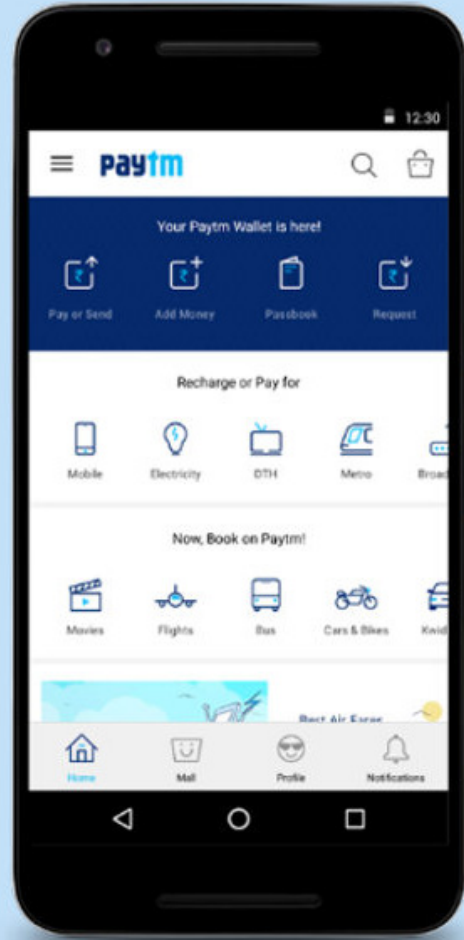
12:30

paytm

Your Paytm Wallet is here!

Pay or Send
Add Money
Passbook
Request

Recharge or Pay for

Mobile
Electricity
DTH
Metro
Broad

Now, Book on Paytm!

Movies
Flights
Bus
Cars & Bikes
Kwid

Best Air Fares

Home
Mall
Profile
Notifications